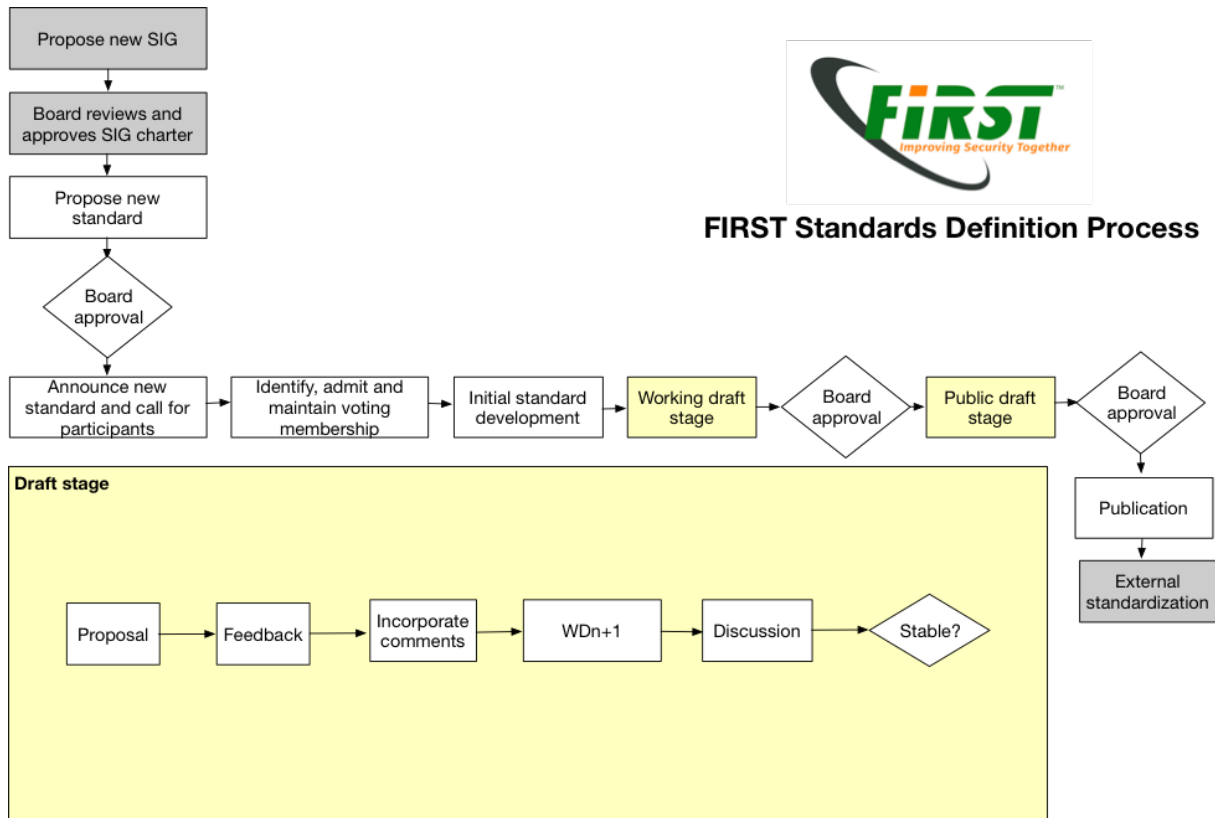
Propose new SIG

Board reviews and approves SIG charter

Propose new standard

Board approval

FIRST™
Improving Security Together

FIRST Standards Definition Process

Announce new standard and call for participants

Identify, admit and maintain voting membership

Initial standard development

Working draft stage

Board approval

Public draft stage

Board approval

Publication

External standardization

Draft stage

Proposal

Feedback

Incorporate comments

WDn+1

Discussion

Stable?